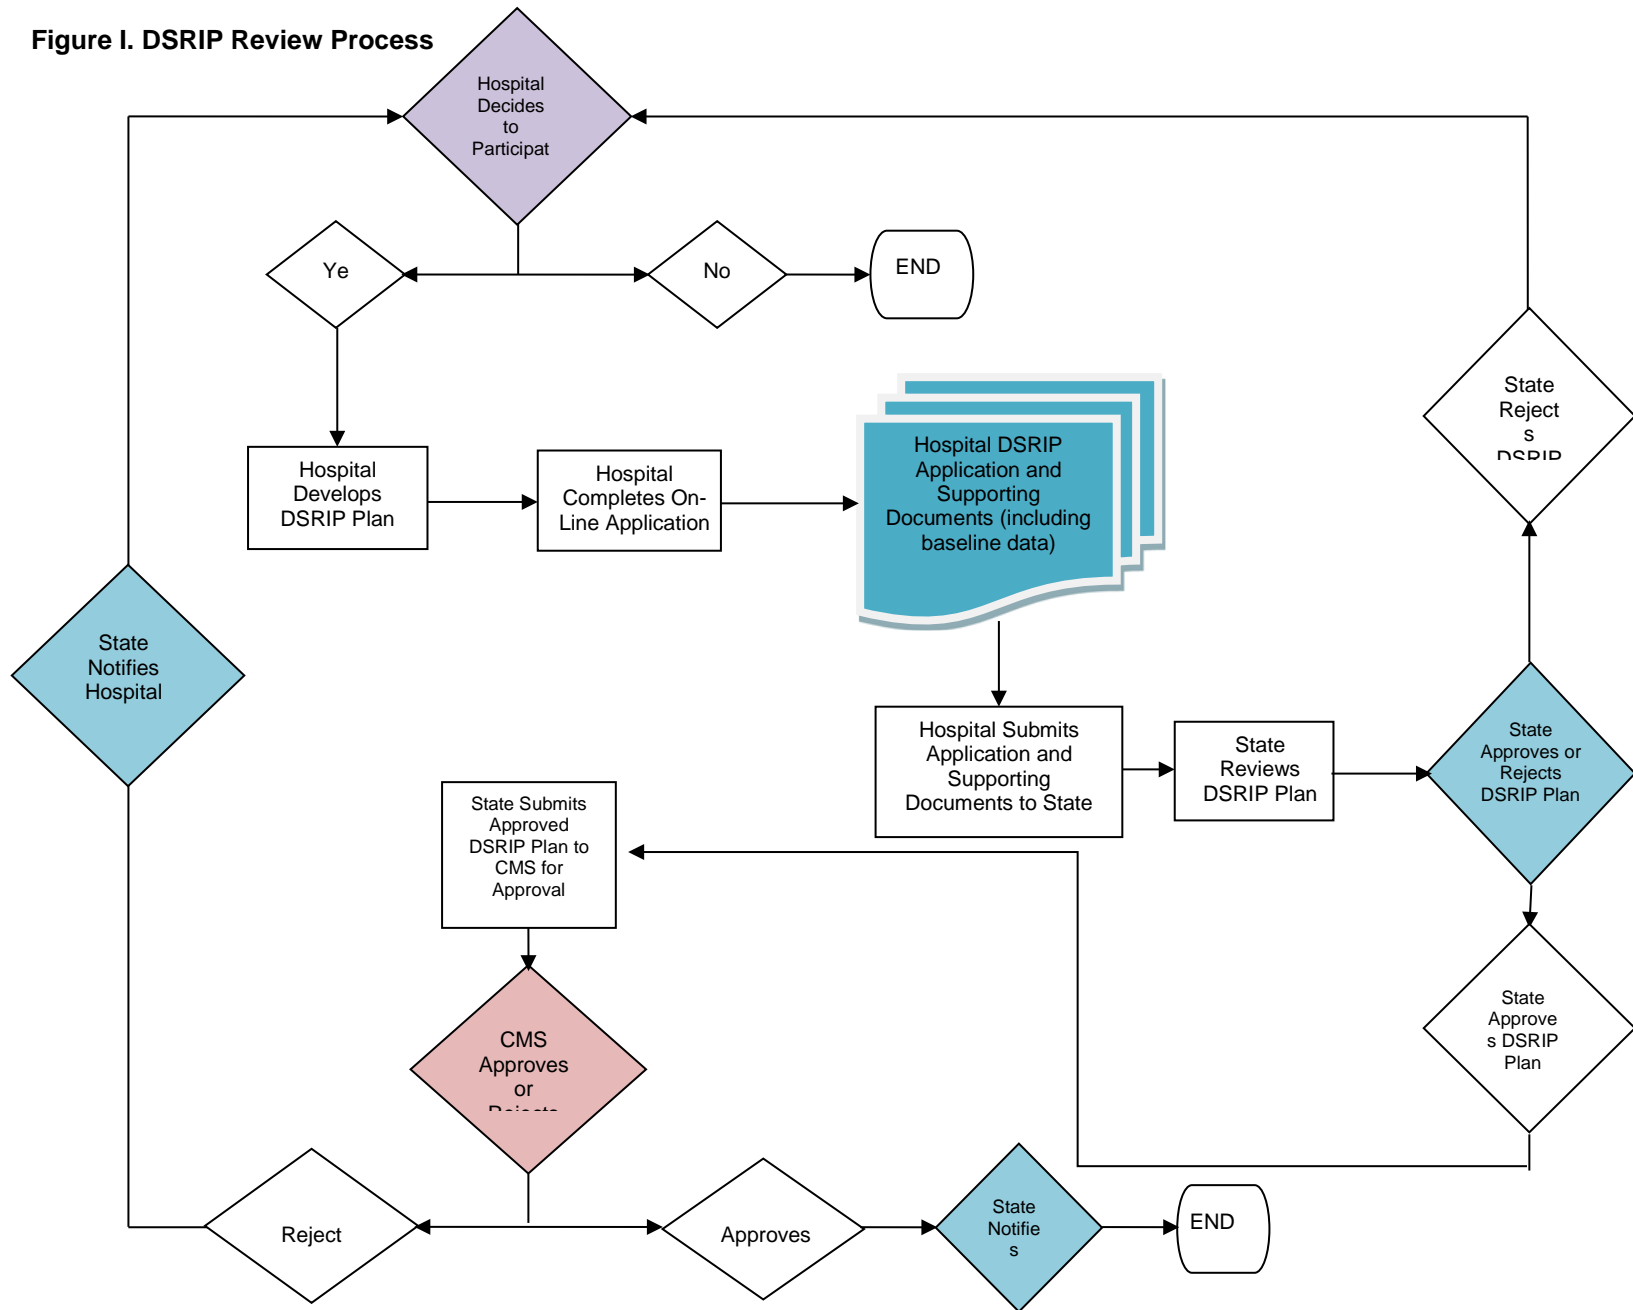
Figure I. DSRIP Review Process

Hospital Decides to Participat

Ye

No

END

Hospital Develops DSRIP Plan

Hospital Completes On-Line Application

Hospital DSRIP Application and Supporting Documents (including baseline data)

State Reject s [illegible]

State Notifies Hospital

Hospital Submits Application and Supporting Documents to State

State Reviews DSRIP Plan

State Approves or Rejects DSRIP Plan

State Submits Approved DSRIP Plan to CMS for Approval

State Approve s DSRIP Plan

CMS Approves or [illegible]

Reject

Approves

State Notifie s

END